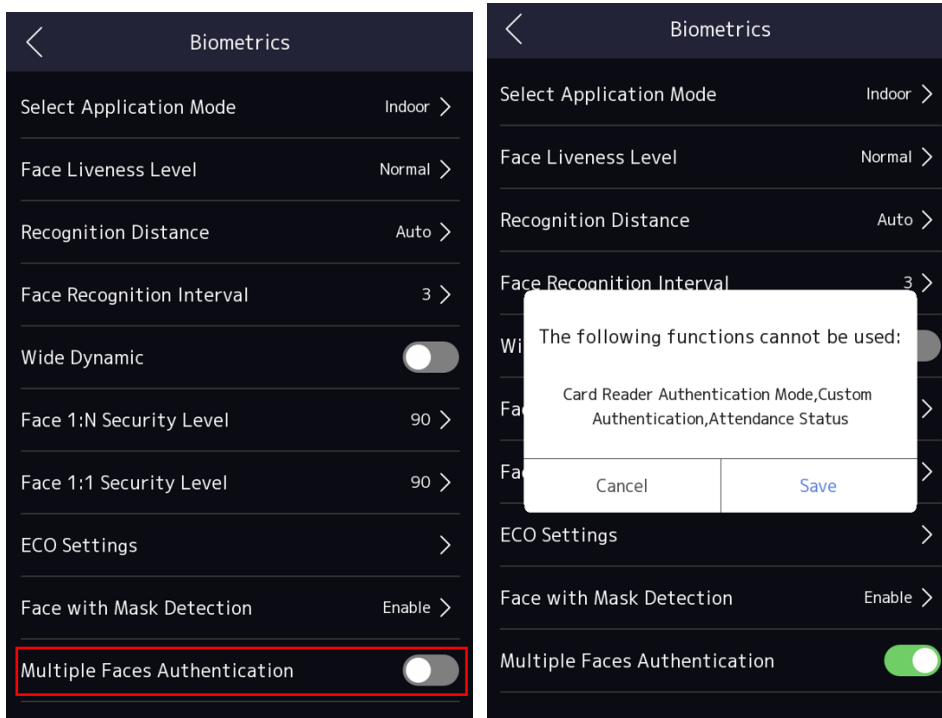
Biometrics

Select Application Mode Indoor

Face Liveness Level Normal

Recognition Distance Auto

Face Recognition Interval 3

Wide Dynamic

Face 1:N Security Level 90

Face 1:1 Security Level 90

ECO Settings

Face with Mask Detection Enable

Multiple Faces Authentication

Biometrics

Select Application Mode Indoor

Face Liveness Level Normal

Recognition Distance Auto

Face Recognition Interval 3

Wi

Fa

Fa

The following functions cannot be used:

Card Reader Authentication Mode,Custom Authentication,Attendance Status

Cancel Save

ECO Settings

Face with Mask Detection Enable

Multiple Faces Authentication